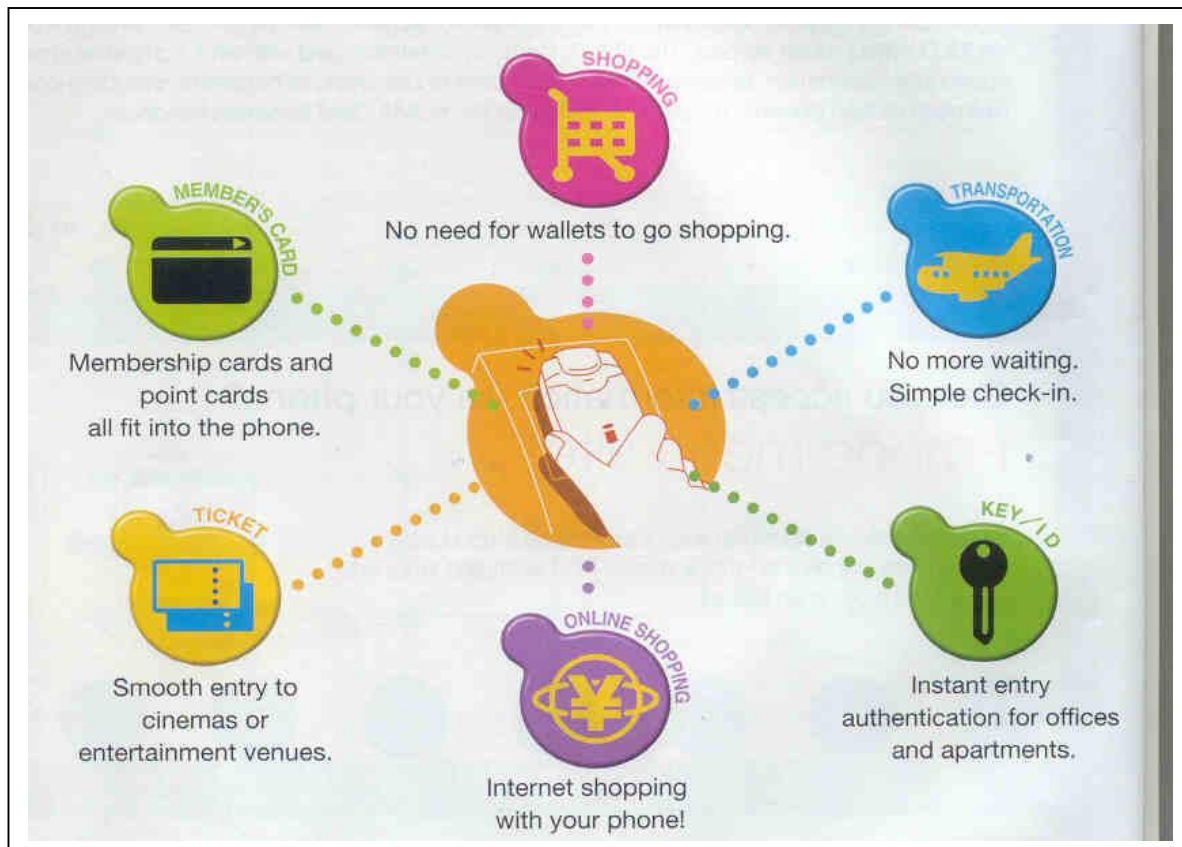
SHOPPING

No need for wallets to go shopping.

MEMBER'S CARD

Membership cards and point cards all fit into the phone.

TRANSPORTATION

No more waiting. Simple check-in.

TICKET

Smooth entry to cinemas or entertainment venues.

ONLINE SHOPPING

Internet shopping with your phone!

KEY / ID

Instant entry authentication for offices and apartments.